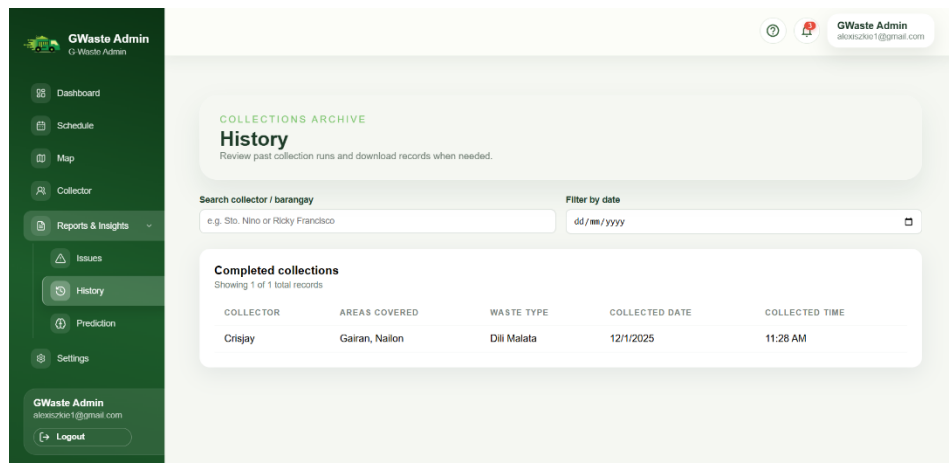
GWaste Admin
G-Waste Admin

Dashboard
Schedule
Map
Collector
Reports & Insights
Issues
History
Prediction
Settings

GWaste Admin
alexiszkie1@gmail.com
Logout

3
GWaste Admin
alexiszkie1@gmail.com

COLLECTIONS ARCHIVE
History
Review past collection runs and download records when needed.

Search collector / barangay
e.g. Sto. Nino or Ricky Francisco

Filter by date
dd/mm/yyyy

Completed collections
Showing 1 of 1 total records

| COLLECTOR | AREAS COVERED | WASTE TYPE | COLLECTED DATE | COLLECTED TIME |
|---|---|---|---|---|
| Crisjay | Gairan, Nailon | Dili Malata | 12/1/2025 | 11:28 AM |